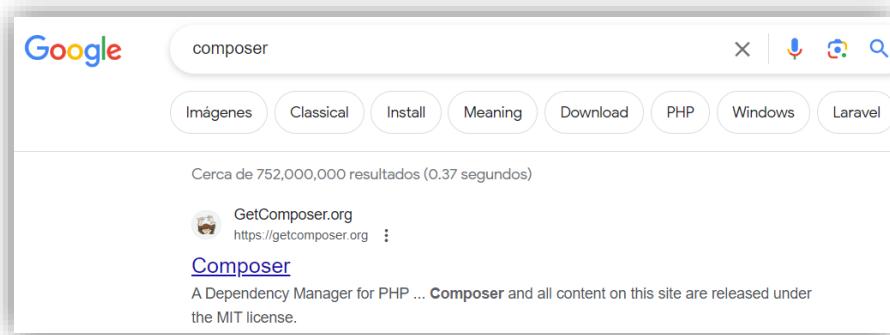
Google

composer

×

Imágenes Classical Install Meaning Download PHP Windows Laravel

Cerca de 752,000,000 resultados (0.37 segundos)

GetComposer.org
https://getcomposer.org ⋮

Composer

A Dependency Manager for PHP ... Composer and all content on this site are released under the MIT license.